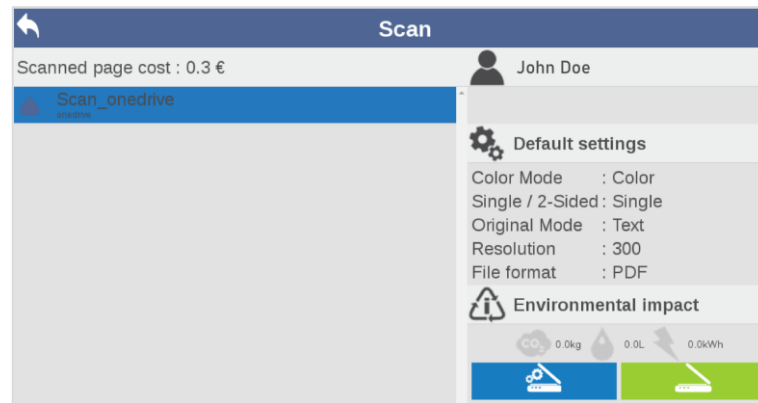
Scan

Scanned page cost : 0.3 €

Scan_onedrive
onedrive

John Doe

Default settings

| | |
|---|---|
| Color Mode | : Color |
| Single / 2-Sided | : Single |
| Original Mode | : Text |
| Resolution | : 300 |
| File format | : PDF |

Environmental impact

$CO_2$ 0.0kg 0.0L 0.0kWh